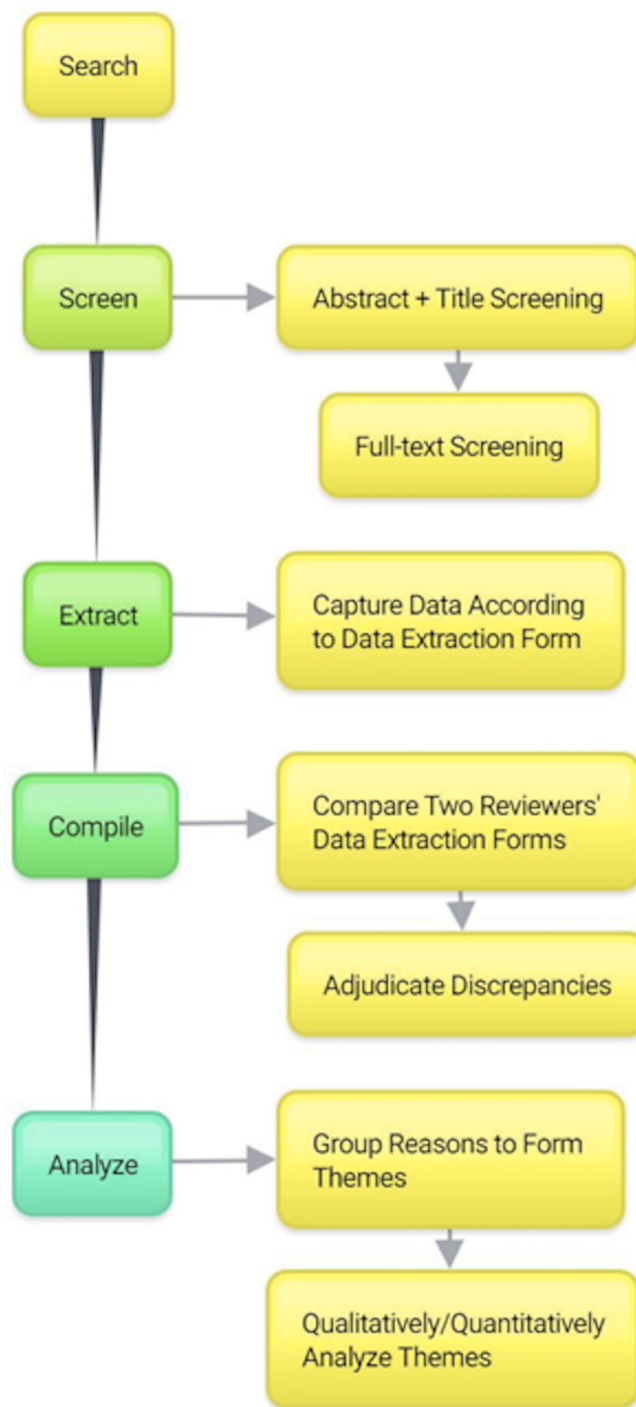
Search

Screen

Abstract + Title Screening

Full-text Screening

Extract

Capture Data According to Data Extraction Form

Compile

Compare Two Reviewers' Data Extraction Forms

Adjudicate Discrepancies

Analyze

Group Reasons to Form Themes

Qualitatively/Quantitatively Analyze Themes